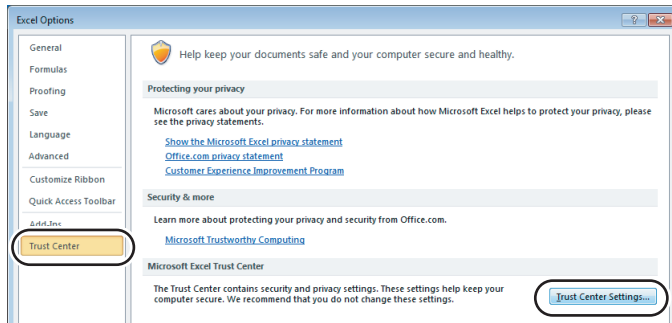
Excel Options

?

General

Formulas

Proofing

Save

Language

Advanced

Customize Ribbon

Quick Access Toolbar

Add-Ins

Trust Center

Help keep your documents safe and your computer secure and healthy.

Protecting your privacy

Microsoft cares about your privacy. For more information about how Microsoft Excel helps to protect your privacy, please see the privacy statements.

Show the Microsoft Excel privacy statement

Office.com privacy statement

Customer Experience Improvement Program

Security & more

Learn more about protecting your privacy and security from Office.com.

Microsoft Trustworthy Computing

Microsoft Excel Trust Center

The Trust Center contains security and privacy settings. These settings help keep your computer secure. We recommend that you do not change these settings.

Trust Center Settings...